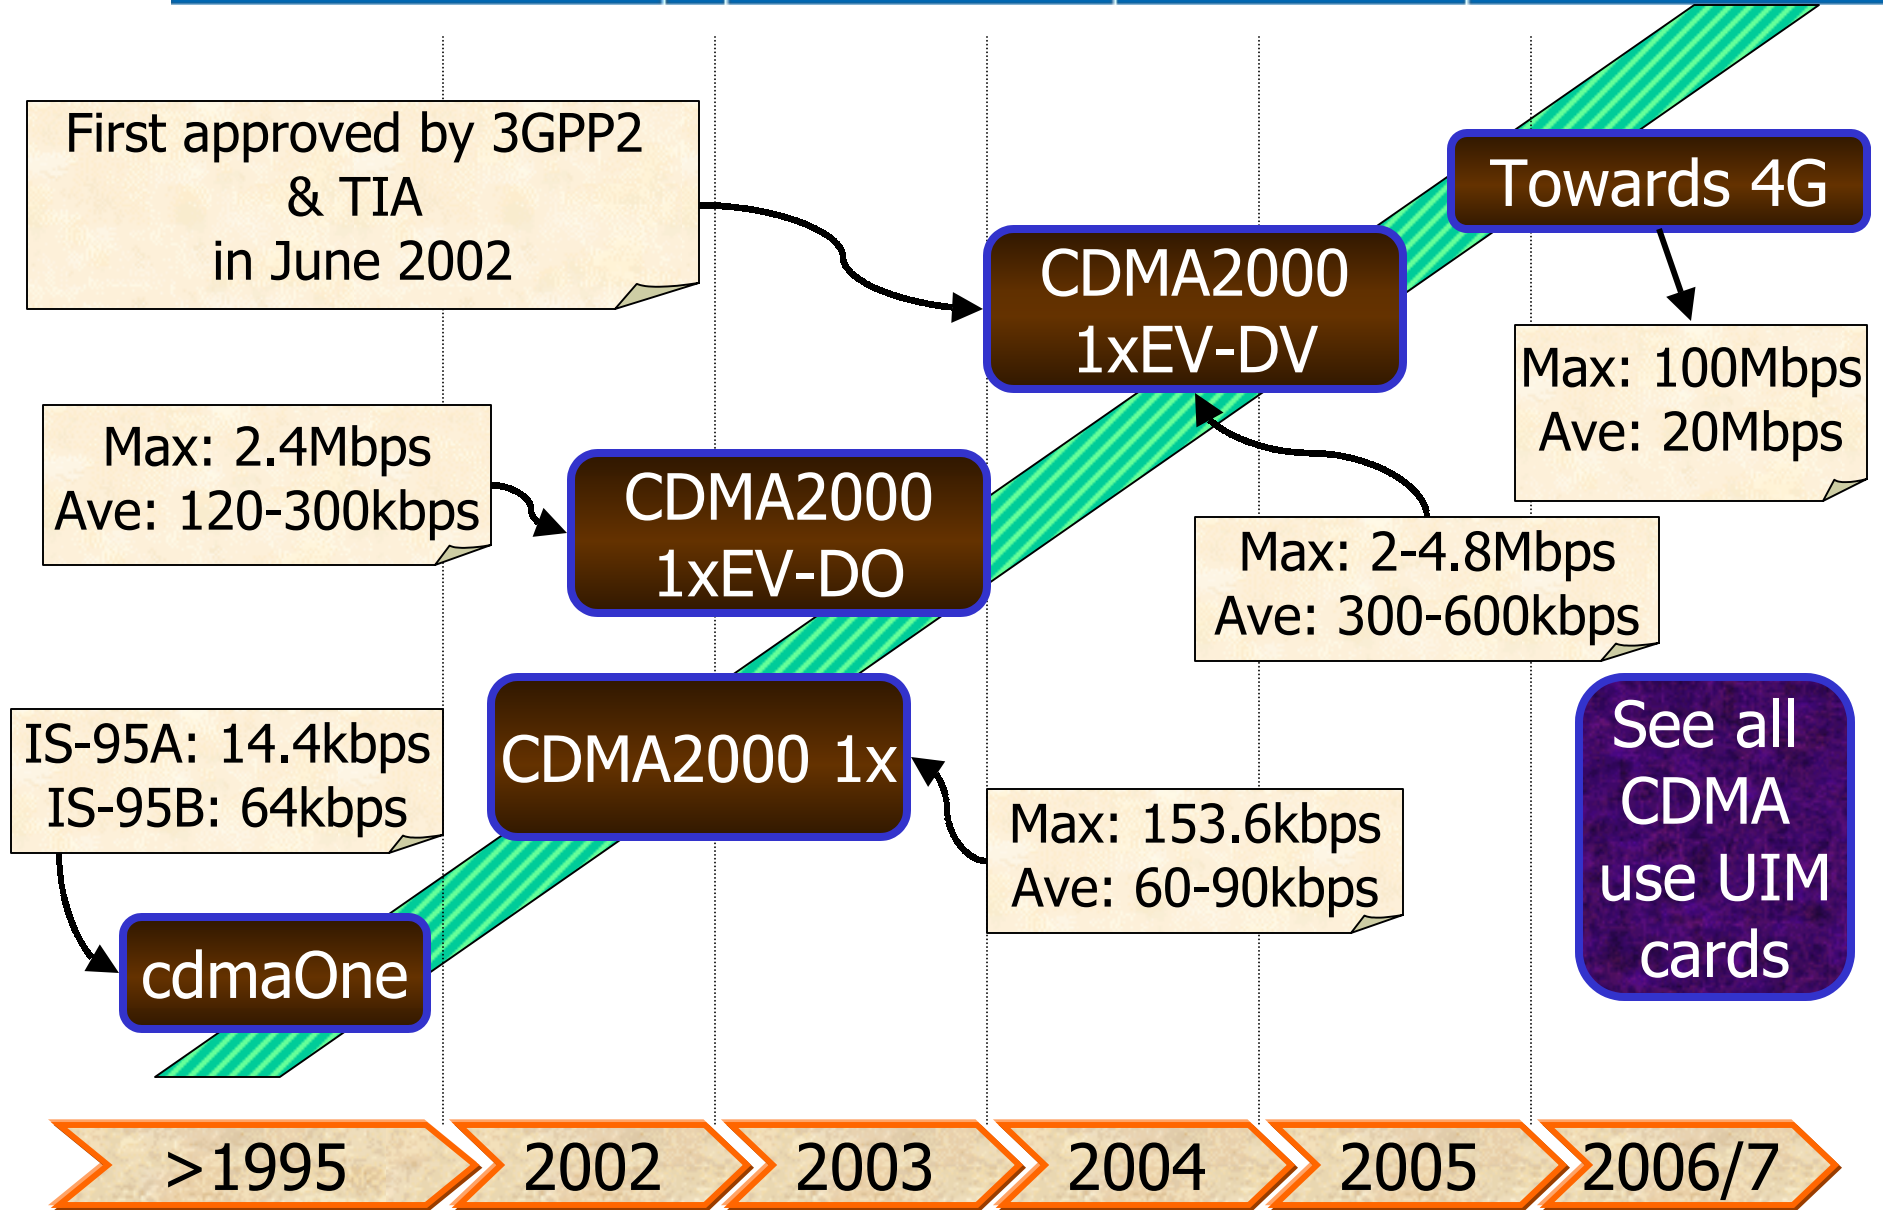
First approved by 3GPP2
& TIA
in June 2002

Towards 4G

CDMA2000
1xEV-DV

Max: 100Mbps
Ave: 20Mbps

Max: 2.4Mbps
Ave: 120-300kbps

CDMA2000
1xEV-DO

Max: 2-4.8Mbps
Ave: 300-600kbps

IS-95A: 14.4kbps
IS-95B: 64kbps

CDMA2000 1x

Max: 153.6kbps
Ave: 60-90kbps

See all CDMA use UIM cards

cdmaOne

>1995

2002

2003

2004

2005

2006/7